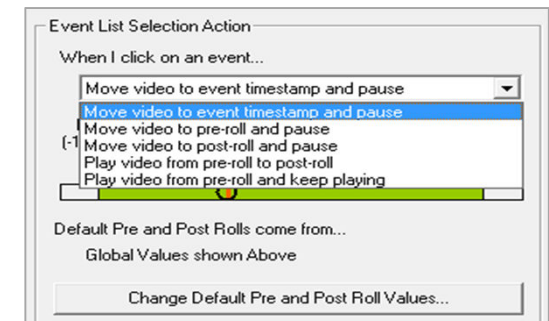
Event List Selection Action

When I click on an event...

Move video to event timestamp and pause

Move video to event timestamp and pause
Move video to pre-roll and pause
Move video to post-roll and pause
Play video from pre-roll to post-roll
Play video from pre-roll and keep playing

(-1

Default Pre and Post Rolls come from...

Global Values shown Above

Change Default Pre and Post Roll Values...